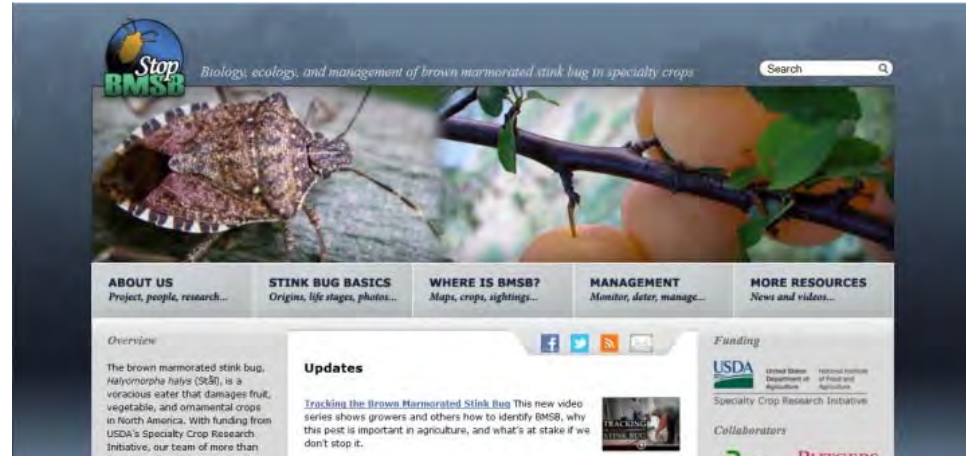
Stop BMSB

Biology, ecology, and management of brown marmorated stink bug in specialty crops

Search

ABOUT US
Project, people, research...

STINK BUG BASICS
Origins, life stages, photos...

WHERE IS BMSB?
Maps, crops, sightings...

MANAGEMENT
Monitor, deter, manage...

MORE RESOURCES
News and videos...

Overview

The brown marmorated stink bug, Halyomorpha halys (Stål), is a voracious eater that damages fruit, vegetable, and ornamental crops in North America. With funding from USDA's Specialty Crop Research Initiative, our team of more than

Updates

Tracking the Brown Marmorated Stink Bug This new video series shows growers and others how to identify BMSB, why this pest is important in agriculture, and what's at stake if we don't stop it.

TRACKING STINK BUG

Funding

USDA United States Department of Agriculture National Institute of Food and Agriculture

Specialty Crop Research Initiative

Collaborators

RUTGERS